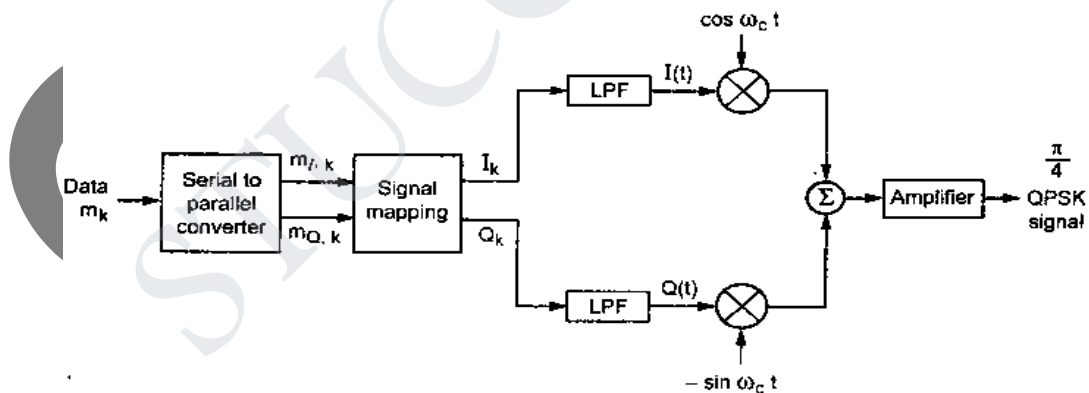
Data $m_k$

Serial to parallel converter

$m_{I,k}$

$m_{Q,k}$

Signal mapping

$I_k$

$Q_k$

LPF

LPF

I(t)

Q(t)

$\cos \omega_c t$

$-\sin \omega_c t$

$\Sigma$

Amplifier

$\frac{\pi}{4}$ QPSK signal

SJUCC